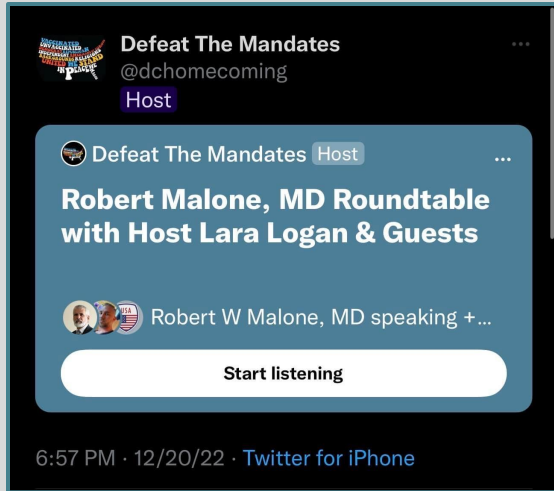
Defeat The Mandates
@dchomecoming
Host

Defeat The Mandates Host

Robert Malone, MD Roundtable with Host Lara Logan & Guests

Robert W Malone, MD speaking +...

Start listening

6:57 PM · 12/20/22 · Twitter for iPhone